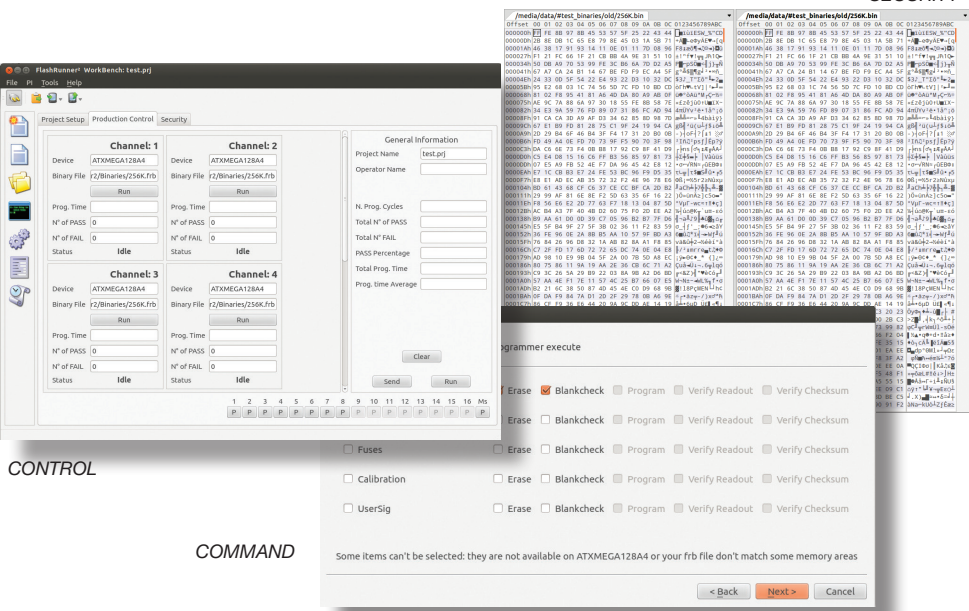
SECURITY

/media/data/#test_binaries/old/256K.bin

/media/data/#test_binaries/old/256K.bin

FlashRunner² WorkBench: test.prj

File PI Tools Help

Project Setup Production Control Security

Channel: 1
Device ATXMEGA128A4
Binary File r2/Binaries/256K.frb
Run
Prog. Time
N° of PASS 0
N° of FAIL 0
Status Idle

Channel: 2
Device ATXMEGA128A4
Binary File r2/Binaries/256K.frb
Run
Prog. Time
N° of PASS 0
N° of FAIL 0
Status Idle

Channel: 3
Device ATXMEGA128A4
Binary File r2/Binaries/256K.frb
Run
Prog. Time
N° of PASS 0
N° of FAIL 0
Status Idle

Channel: 4
Device ATXMEGA128A4
Binary File r2/Binaries/256K.frb
Run
Prog. Time
N° of PASS 0
N° of FAIL 0
Status Idle

General Information
Project Name test.prj
Operator Name
N. Prog. Cycles
Total N° of PASS
Total N° FAIL
PASS Percentage
Total Prog. Time
Prog. time Average
Clear
Send Run

1 2 3 4 5 6 7 8 9 10 11 12 13 14 15 16 Ms
P P P P P P P P P P P P P P P P P

CONTROL

rogrammer execute

Erase Blankcheck Program Verify Readout Verify Checksum
Erase Blankcheck Program Verify Readout Verify Checksum
Fuses Erase Blankcheck Program Verify Readout Verify Checksum
Calibration Erase Blankcheck Program Verify Readout Verify Checksum
UserSig Erase Blankcheck Program Verify Readout Verify Checksum

COMMAND

Some items can't be selected: they are not available on ATXMEGA128A4 or your frb file don't match some memory areas

< Back Next > Cancel